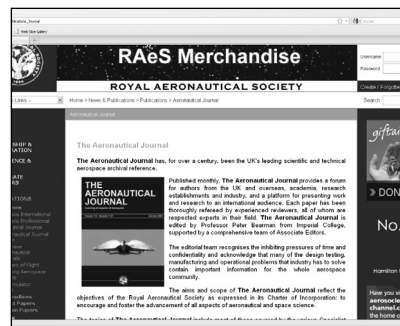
tions_Journal
Web Slice Gallery

RAeS Merchandise
ROYAL AERONAUTICAL SOCIETY

Username
Password
Create / Forgot
Search

Links
Home > News & Publications > Publications > Aeronautical Journal

Aeronautical Journal

SHIP & ATION
ENCE &
ATE S
TIONS

The Aeronautical Journal

The Aeronautical Journal has, for over a century, been the UK's leading scientific and technical aerospace archival reference.

THE AERONAUTICAL JOURNAL

Published monthly, The Aeronautical Journal provides a forum for authors from the UK and overseas, academia, research establishments and industry, and a platform for presenting work and research to an international audience. Each paper has been thoroughly refereed by experienced reviewers, all of whom are respected experts in their field. The Aeronautical Journal is edited by Professor Peter Bearman from Imperial College, supported by a comprehensive team of Associate Editors.

The editorial team recognises the inhibiting pressures of time and confidentiality and acknowledge that many of the design testing, manufacturing and operational problems that industry has to solve contain important information for the whole aerospace community.

The aims and scope of The Aeronautical Journal reflect the objectives of the Royal Aeronautical Society as expressed in its Charter of Incorporation: to encourage and foster the advancement of all aspects of aeronautical and space science.

The topics of The Aeronautical Journal include most of those covered by the various Specialist

gift
DON
No.
Hamilton
Have you
aerosoci
channel
the home